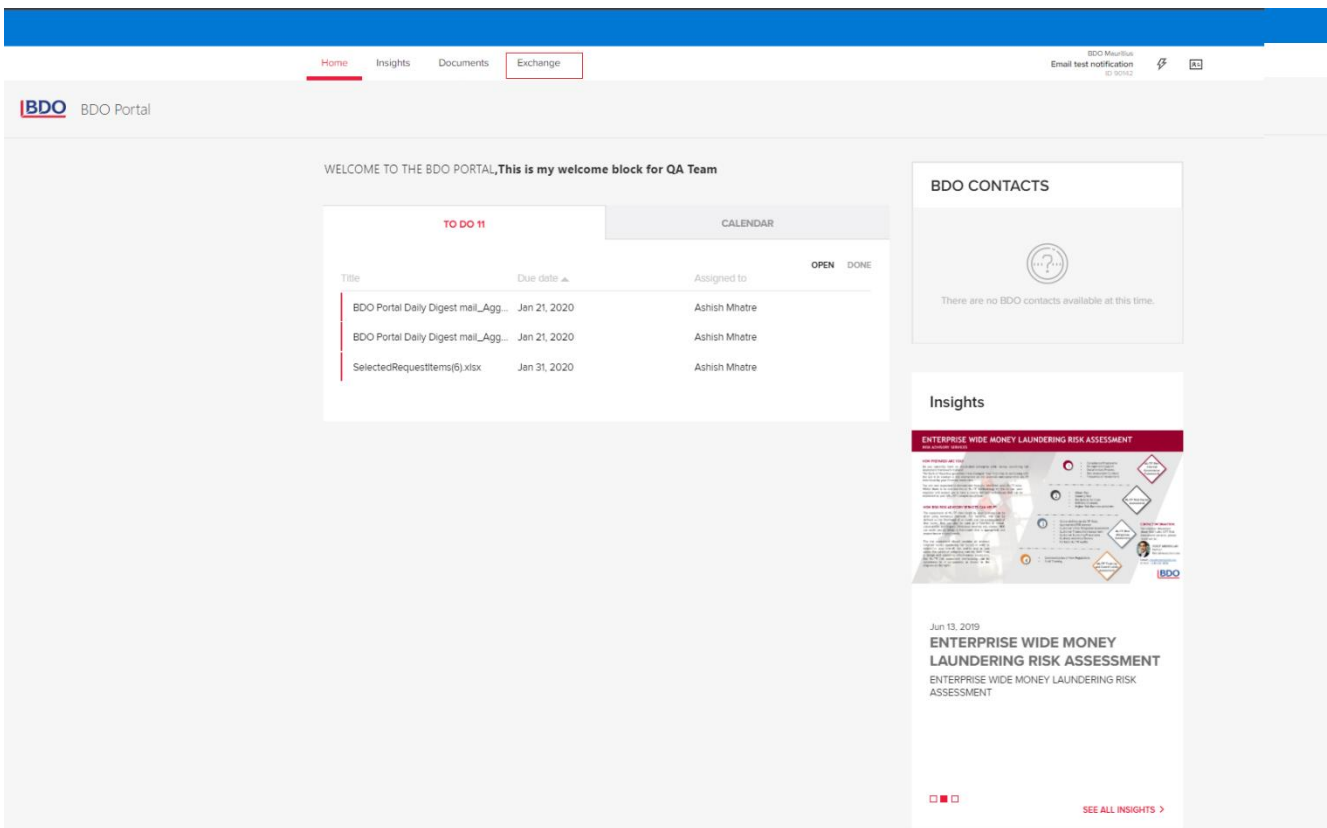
Home Insights Documents Exchange

BDO Mauritius
Email test notification
ID 90162

BDO BDO Portal

WELCOME TO THE BDO PORTAL,**This is my welcome block for QA Team**

TO DO 11 | CALENDAR

OPEN DONE

| Title | Due date ▲ | Assigned to |
|---|---|---|
| BDO Portal Daily Digest mail_Agg... | Jan 21, 2020 | Ashish Mhatre |
| BDO Portal Daily Digest mail_Agg... | Jan 21, 2020 | Ashish Mhatre |
| SelectedRequestItems(6).xlsx | Jan 31, 2020 | Ashish Mhatre |

BDO CONTACTS

There are no BDO contacts available at this time.

Insights

ENTERPRISE WIDE MONEY LAUNDERING RISK ASSESSMENT

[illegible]

BDO

Jun 13, 2019

ENTERPRISE WIDE MONEY LAUNDERING RISK ASSESSMENT

ENTERPRISE WIDE MONEY LAUNDERING RISK ASSESSMENT

SEE ALL INSIGHTS >